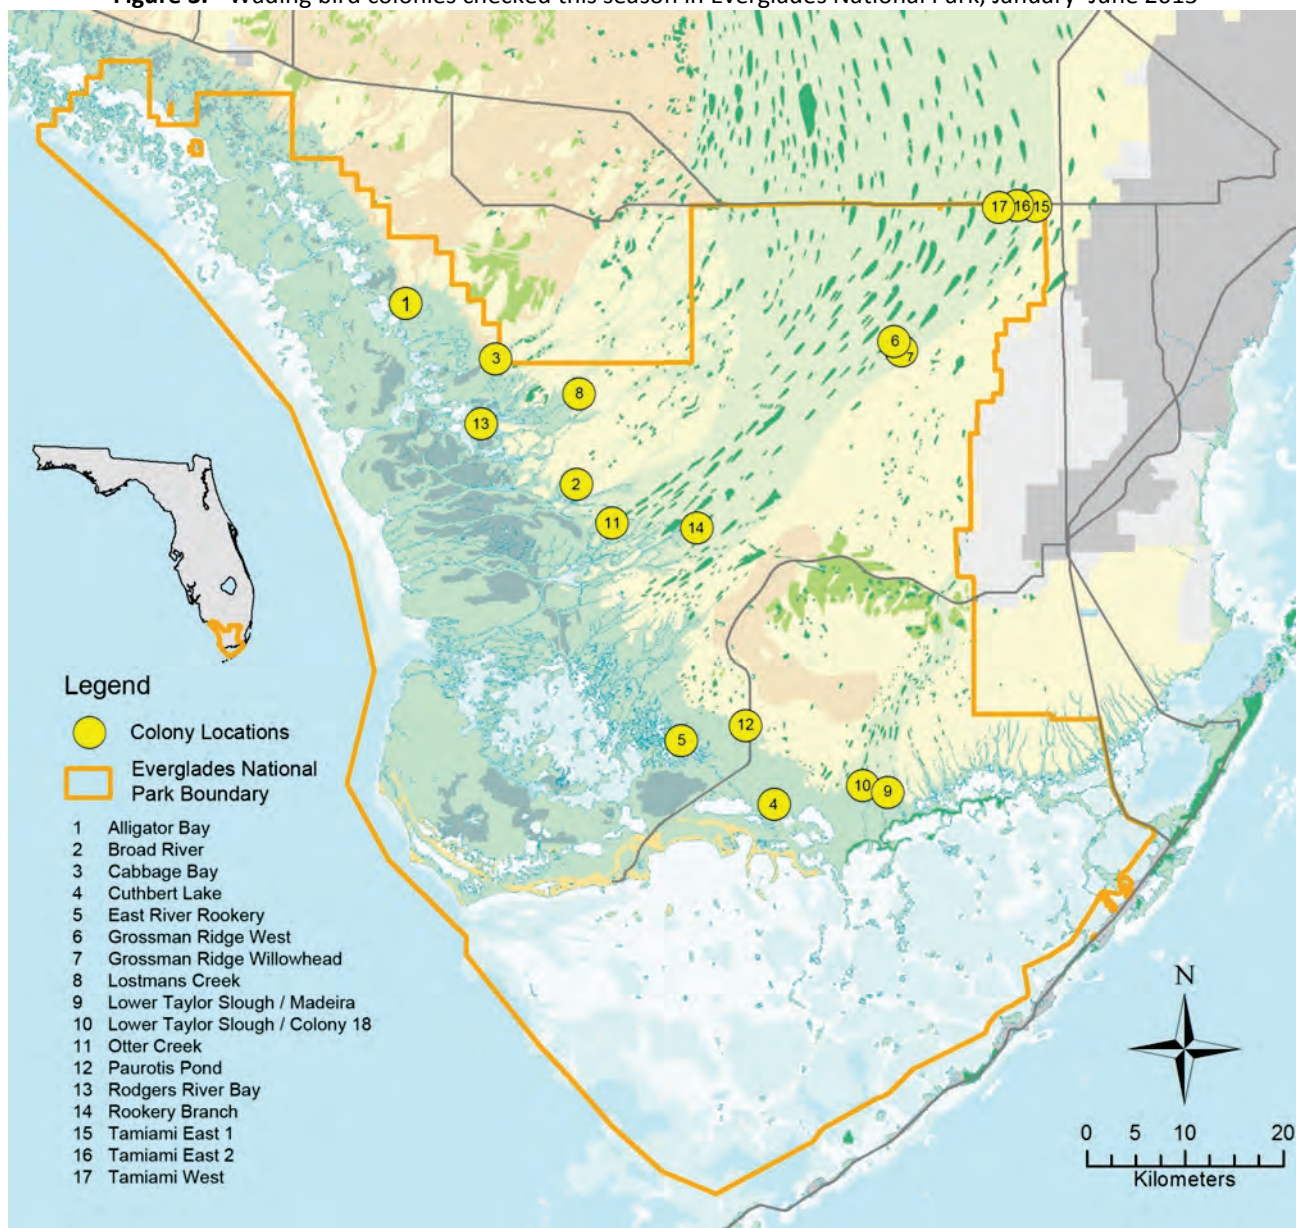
Figure 3. Wading bird colonies checked this season in Everglades National Park, January–June 2013

17 16 15

1

6
7

3

8

13

2

11

14

12

5

10 9

4

Legend

Colony Locations

Everglades National Park Boundary

1 Alligator Bay
2 Broad River
3 Cabbage Bay
4 Cuthbert Lake
5 East River Rookery
6 Grossman Ridge West
7 Grossman Ridge Willowhead
8 Lostmans Creek
9 Lower Taylor Slough / Madeira
10 Lower Taylor Slough / Colony 18
11 Otter Creek
12 Paurotis Pond
13 Rodgers River Bay
14 Rookery Branch
15 Tamiami East 1
16 Tamiami East 2
17 Tamiami West

N

0 5 10 20
Kilometers